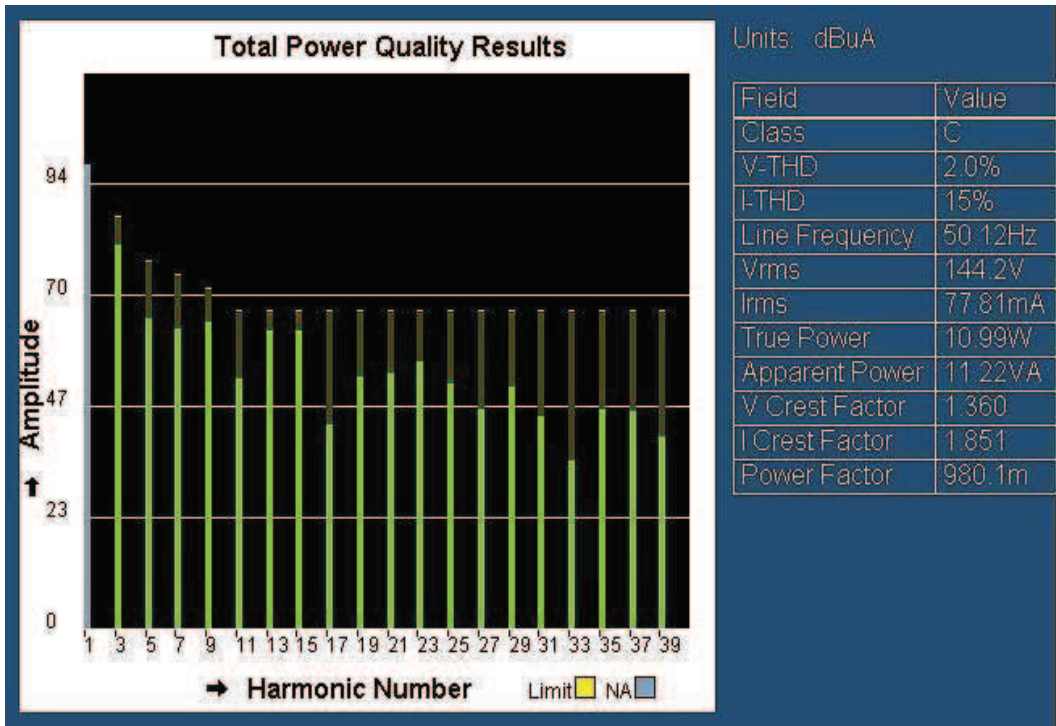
Total Power Quality Results

94
70
47
23
0

Amplitude

1 3 5 7 9 11 13 15 17 19 21 23 25 27 29 31 33 35 37 39

Harmonic Number

Limit NA

Units: dBuA

| Field | Value |
|---|---|
| Class | C |
| V-THD | 2.0% |
| I-THD | 15% |
| Line Frequency | 50.12Hz |
| Vrms | 144.2V |
| Irms | 77.81mA |
| True Power | 10.99W |
| Apparent Power | 11.22VA |
| V Crest Factor | 1.360 |
| I Crest Factor | 1.851 |
| Power Factor | 980.1m |